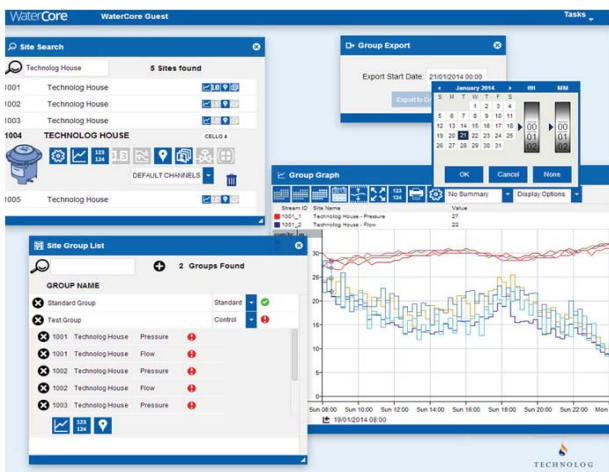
WaterCore WaterCore Guest Tasks

Site Search

Technolog House 5 Sites found

1001 Technolog House
1002 Technolog House
1003 Technolog House
1004 TECHNOLOG HOUSE CELLO 4

123
124

DEFAULT CHANNELS

1005 Technolog House

Group Export

Export Start Date: 21/01/2014 00:00

Export to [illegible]

January 2014 HH MM

| S | M | T | W | T | F | S |
|---|---|---|---|---|---|---|
| | | | 1 | 2 | 3 | 4 |
| 5 | 6 | 7 | 8 | 9 | 10 | 11 |
| 12 | 13 | 14 | 15 | 16 | 17 | 18 |
| 19 | 20 | 21 | 22 | 23 | 24 | 25 |
| 26 | 27 | 28 | 29 | 30 | 31 | |

00 01 02
00 01 02

OK Cancel None

Group Graph

123
124

No Summary Display Options

| Stream ID | Site Name | Value |
|---|---|---|
| 1001_1 | Technolog House - Pressure | 27 |
| 1001_2 | Technolog House - Flow | 22 |

Site Group List

2 Groups Found

GROUP NAME

Standard Group Standard
Test Group Control

1001 Technolog House Pressure
1001 Technolog House Flow
1002 Technolog House Pressure
1002 Technolog House Flow
1003 Technolog House Pressure

123
124

30
25
20
15
10
5
0

Sun 08:00 Sun 10:00 Sun 12:00 Sun 14:00 Sun 16:00 Sun 18:00 Sun 20:00 Sun 22:00 Mon

19/01/2014 08:00

TECHNOLOG